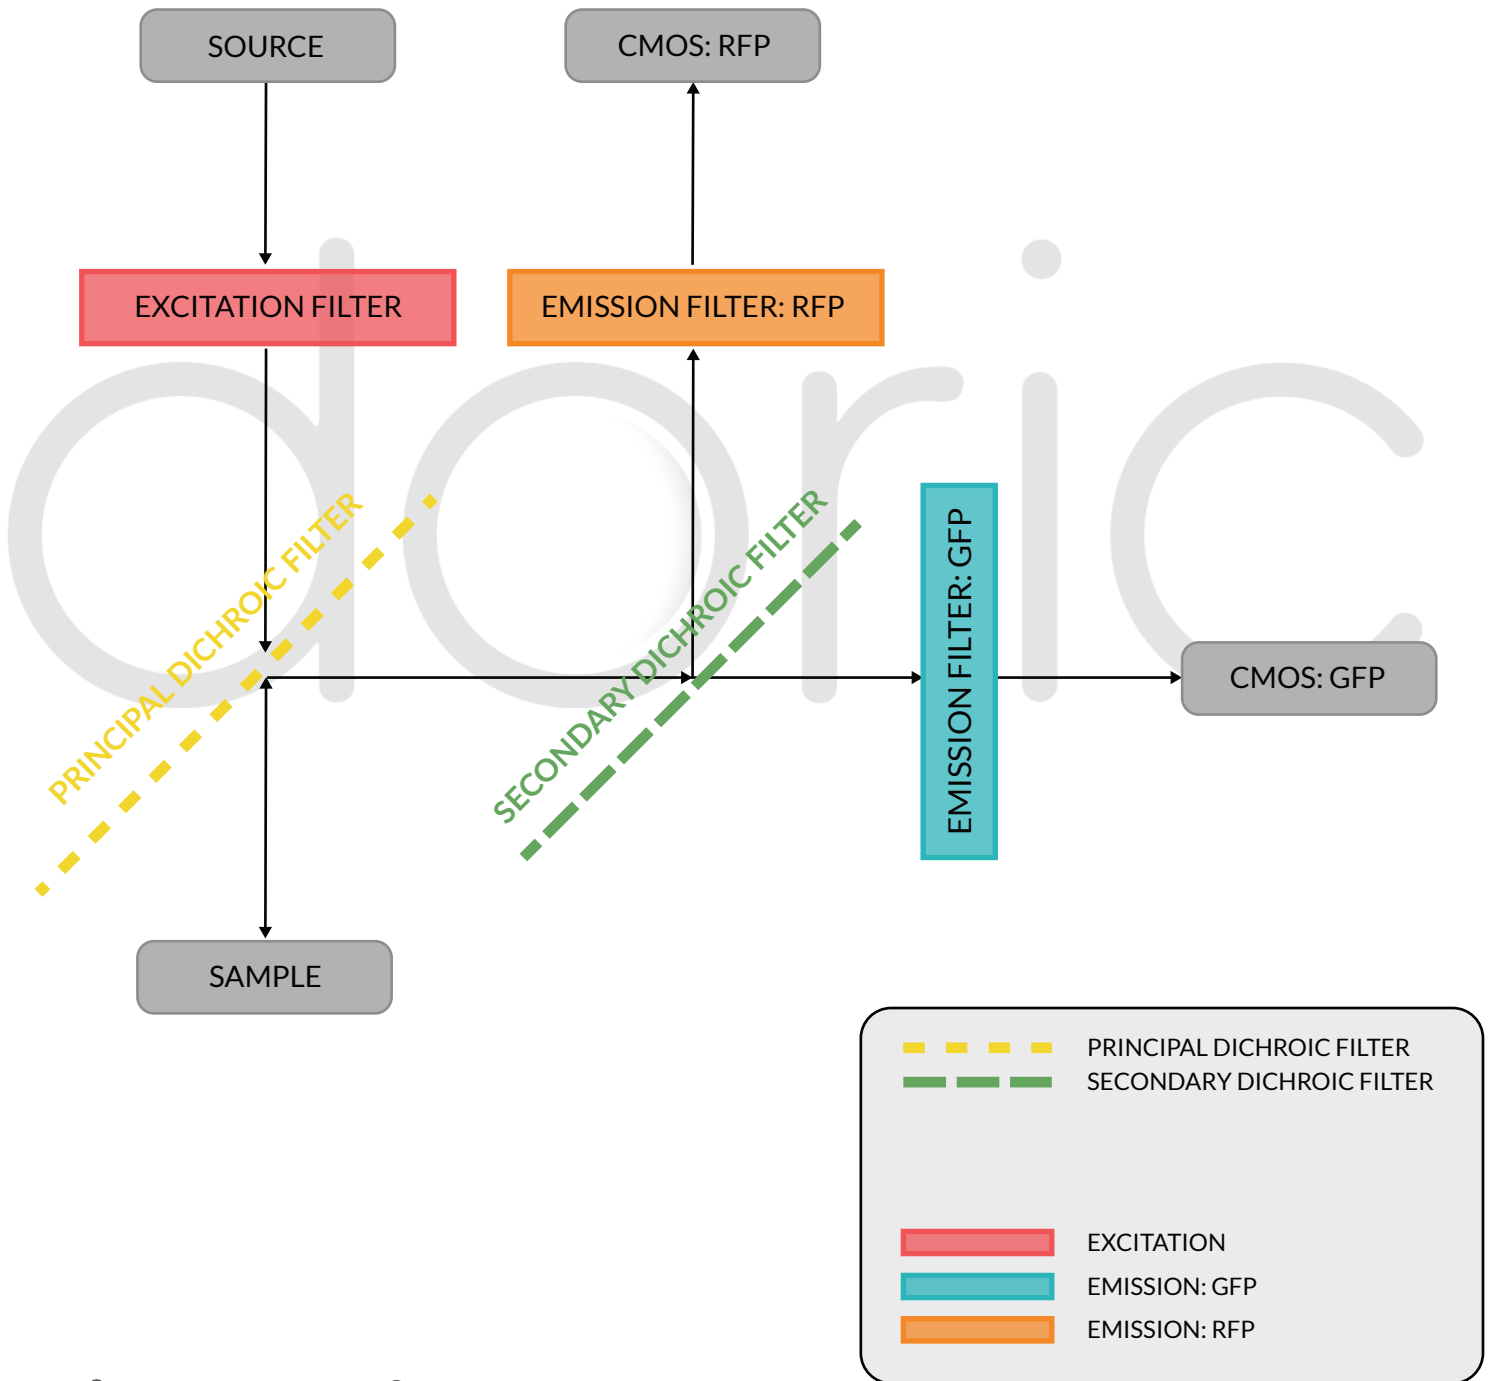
SOURCE

CMOS: RFP

EXCITATION FILTER

EMISSION FILTER: RFP

PRINCIPAL DICHROIC FILTER

SECONDARY DICHROIC FILTER

EMISSION FILTER: GFP

CMOS: GFP

SAMPLE

doric

PRINCIPAL DICHROIC FILTER
SECONDARY DICHROIC FILTER

EXCITATION
EMISSION: GFP
EMISSION: RFP